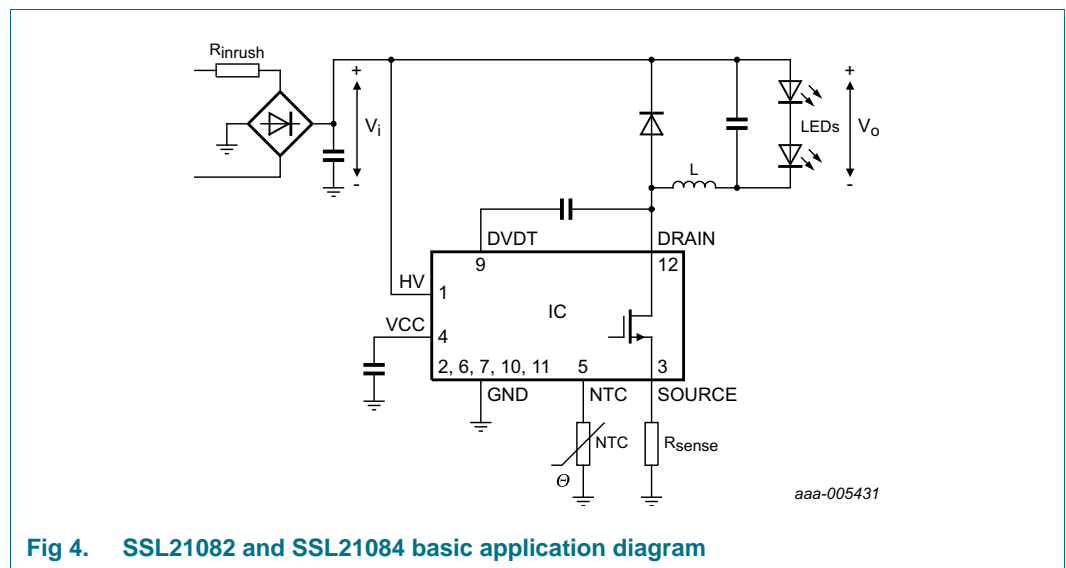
$R_{inrush}$

+

$V_i$

-

+

LEDs

$V_o$

-

L

DVDT

DRAIN

9

12

HV

1

IC

VCC

4

2, 6, 7, 10, 11

5

3

GND

NTC

SOURCE

NTC

$R_{sense}$

$\Theta$

aaa-005431

Fig 4. SSL21082 and SSL21084 basic application diagram